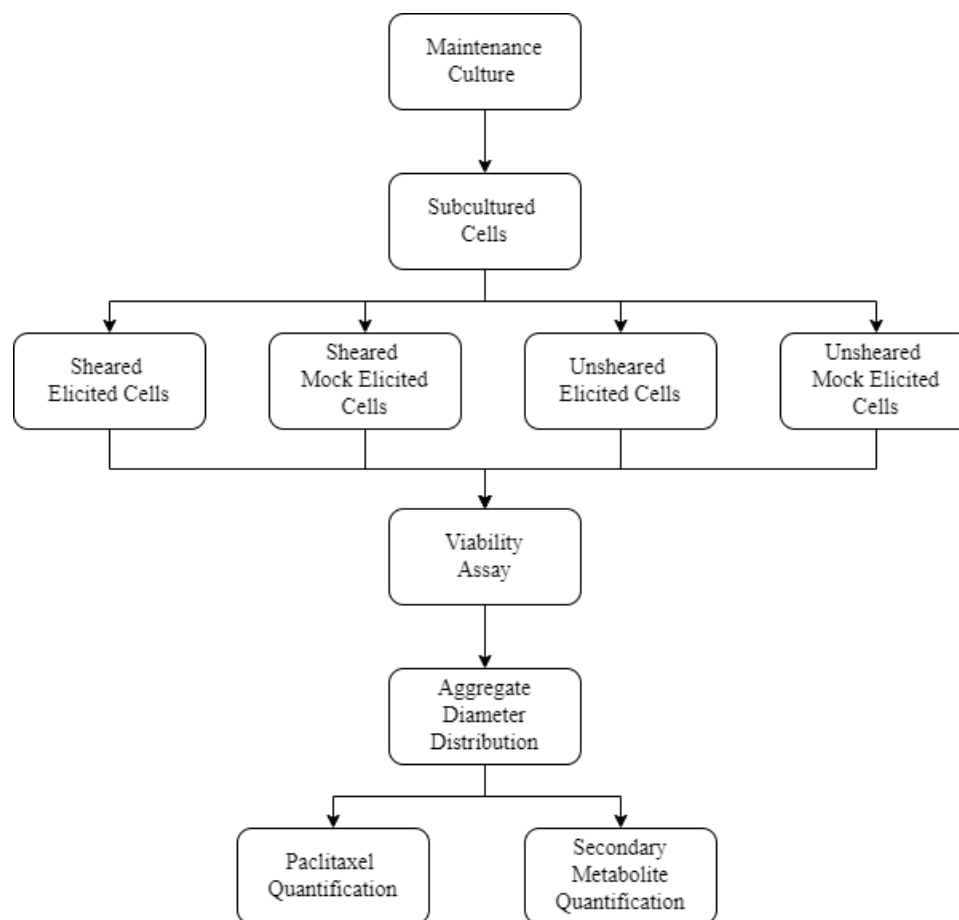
Maintenance Culture

Subcultured Cells

Sheared Elicited Cells

Sheared Mock Elicited Cells

Unsheared Elicited Cells

Unsheared Mock Elicited Cells

Viability Assay

Aggregate Diameter Distribution

Paclitaxel Quantification

Secondary Metabolite Quantification